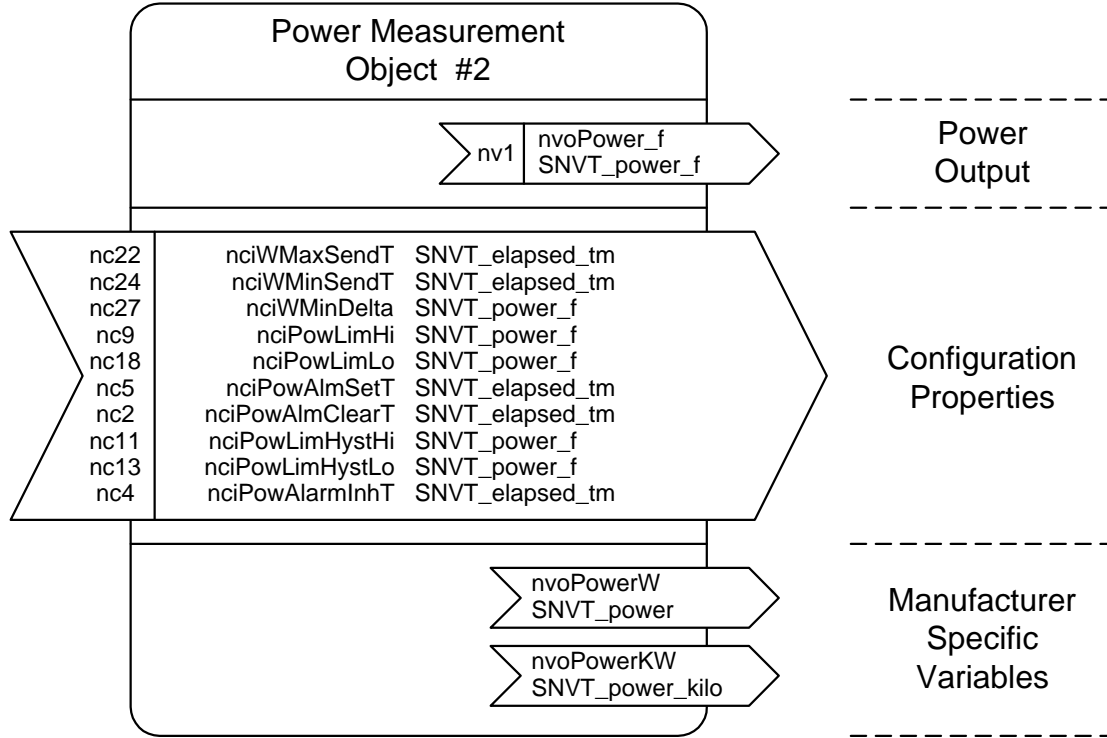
Power Measurement
Object #2

nv1 nvoPower_f
SNVT_power_f

Power
Output

| | | |
|---|---|---|
| nc22 | nciWMaxSendT | SNVT_elapsed_tm |
| nc24 | nciWMinSendT | SNVT_elapsed_tm |
| nc27 | nciWMinDelta | SNVT_power_f |
| nc9 | nciPowLimHi | SNVT_power_f |
| nc18 | nciPowLimLo | SNVT_power_f |
| nc5 | nciPowAlmSetT | SNVT_elapsed_tm |
| nc2 | nciPowAlmClearT | SNVT_elapsed_tm |
| nc11 | nciPowLimHystHi | SNVT_power_f |
| nc13 | nciPowLimHystLo | SNVT_power_f |
| nc4 | nciPowAlarmInhT | SNVT_elapsed_tm |

Configuration
Properties

nvoPowerW
SNVT_power

nvoPowerKW
SNVT_power_kilo

Manufacturer
Specific
Variables